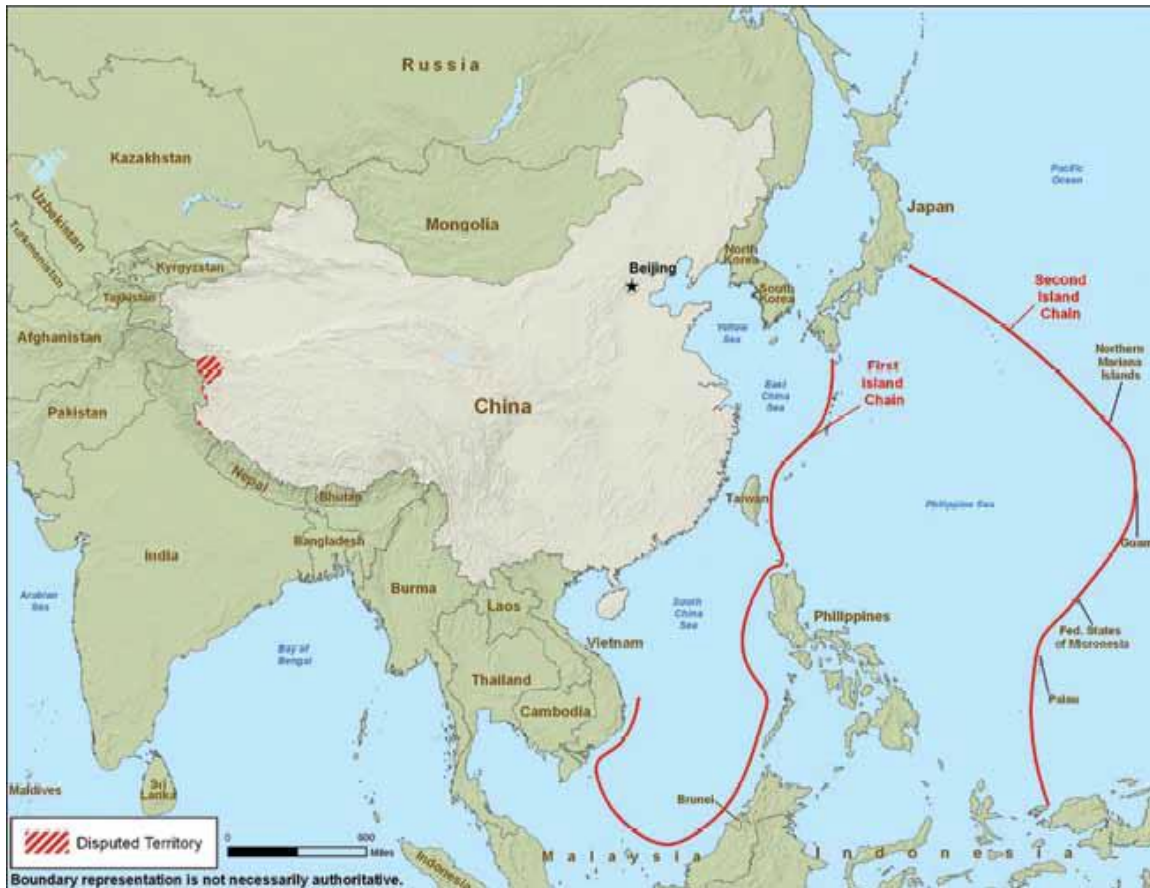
Russia

Kazakhstan

Uzbekistan

Turkmenistan

Kyrgyzstan

Tajikistan

Afghanistan

Pakistan

Mongolia

Beijing

North Korea

South Korea

Japan

Pacific Ocean

Second Island Chain

Yellow Sea

East China Sea

First Island Chain

Northern Mariana Islands

China

Nepal

Bhutan

India

Bangladesh

Taiwan

Philippine Sea

Guam

Arabian Sea

Burma

Laos

South China Sea

Philippines

Bay of Bengal

Vietnam

Thailand

Cambodia

Fed. States of Micronesia

Palau

Maldives

Sri Lanka

Brunei

Disputed Territory

0

500

Miles

Indonesia

Malaysia

Indonesia

Boundary representation is not necessarily authoritative.